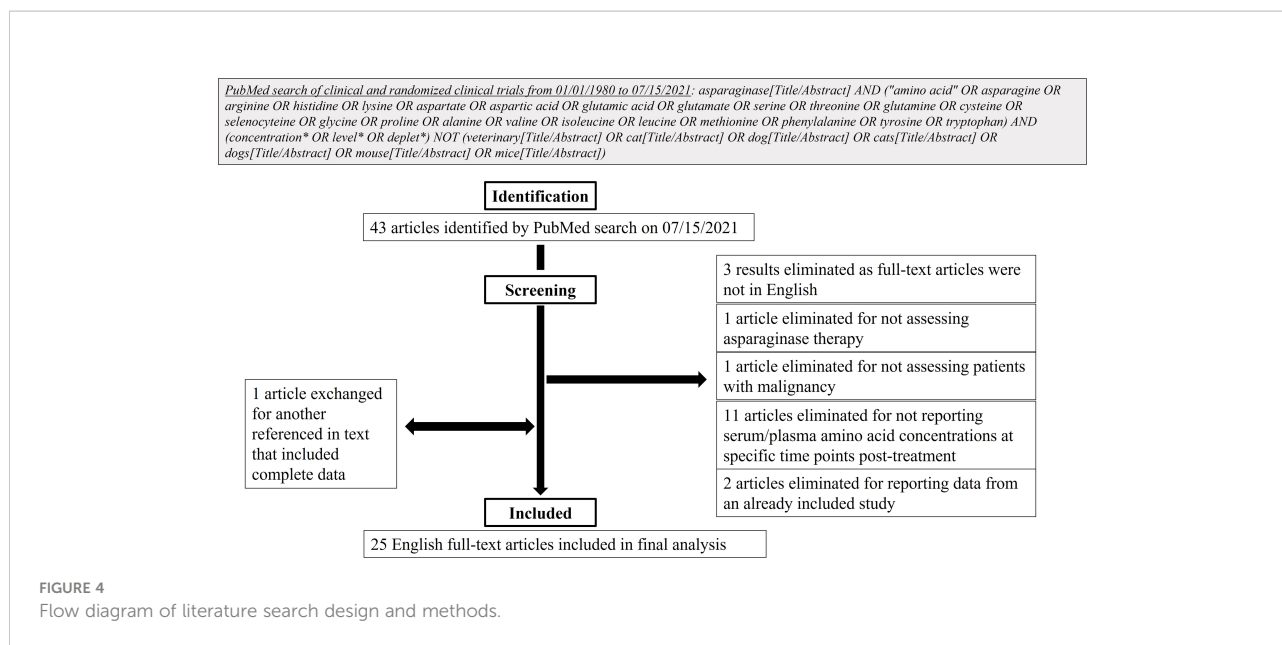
PubMed search of clinical and randomized clinical trials from 01/01/1980 to 07/15/2021: asparaginase[Title/Abstract] AND ("amino acid" OR asparagine OR arginine OR histidine OR lysine OR aspartate OR aspartic acid OR glutamic acid OR glutamate OR serine OR threonine OR glutamine OR cysteine OR selenocyteine OR glycine OR proline OR alanine OR valine OR isoleucine OR leucine OR methionine OR phenylalanine OR tyrosine OR tryptophan) AND (concentration* OR level* OR deplet*) NOT (veterinary[Title/Abstract] OR cat[Title/Abstract] OR dog[Title/Abstract] OR cats[Title/Abstract] OR dogs[Title/Abstract] OR mouse[Title/Abstract] OR mice[Title/Abstract])

Identification

43 articles identified by PubMed search on 07/15/2021

Screening

3 results eliminated as full-text articles were not in English

1 article eliminated for not assessing asparaginase therapy

1 article eliminated for not assessing patients with malignancy

11 articles eliminated for not reporting serum/plasma amino acid concentrations at specific time points post-treatment

2 articles eliminated for reporting data from an already included study

1 article exchanged for another referenced in text that included complete data

Included

25 English full-text articles included in final analysis

FIGURE 4
Flow diagram of literature search design and methods.